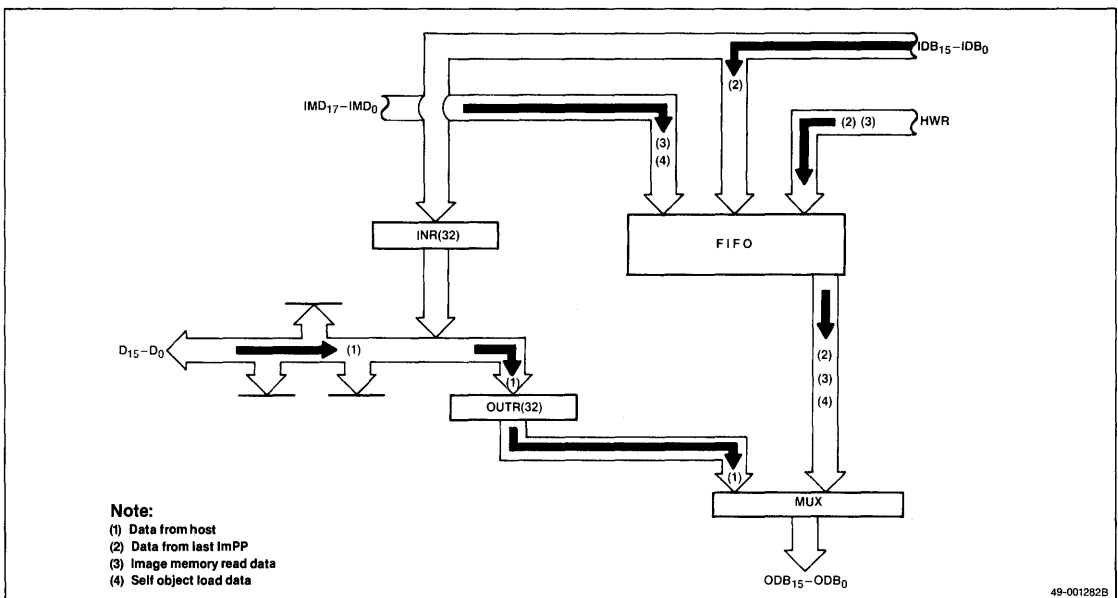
$IDB_{15}-IDB_0$

(2)

$IMD_{17}-IMD_0$

(3)
(4)

(2) (3)

HWR

INR(32)

FIFO

$D_{15}-D_0$

(1)

(1)

(2)
(3)
(4)

OUTR(32)

(1)

MUX

$ODB_{15}-ODB_0$

Note:
(1) Data from host
(2) Data from last ImPP
(3) Image memory read data
(4) Self object load data

49-001282B